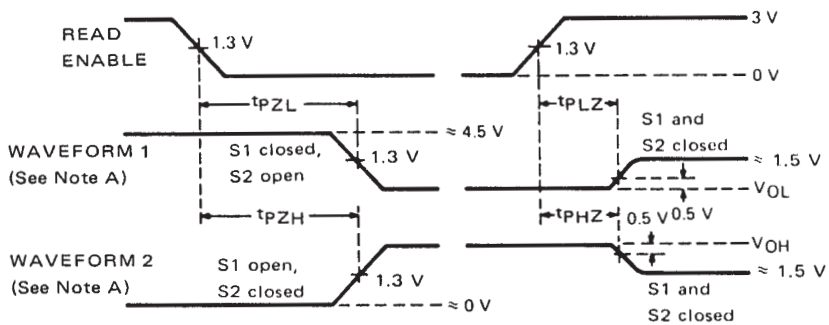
READ ENABLE

1.3 V

1.3 V

3 V

0 V

$t_{PZL}$

$t_{PLZ}$

WAVEFORM 1
(See Note A)

≈ 4.5 V

S1 closed,
S2 open

1.3 V

S1 and
S2 closed

≈ 1.5 V

0.5 V

$V_{OL}$

$t_{PZH}$

$t_{PHZ}$

0.5 V

$V_{OH}$

WAVEFORM 2
(See Note A)

S1 open,
S2 closed

1.3 V

≈ 0 V

≈ 1.5 V

S1 and
S2 closed